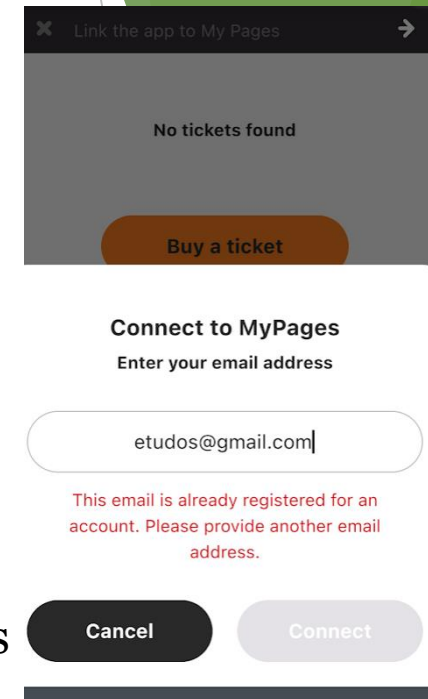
Link the app to My Pages

No tickets found

Buy a ticket

Connect to MyPages

Enter your email address

etudos@gmail.com

This email is already registered for an account. Please provide another email address.

s

Cancel

Connect